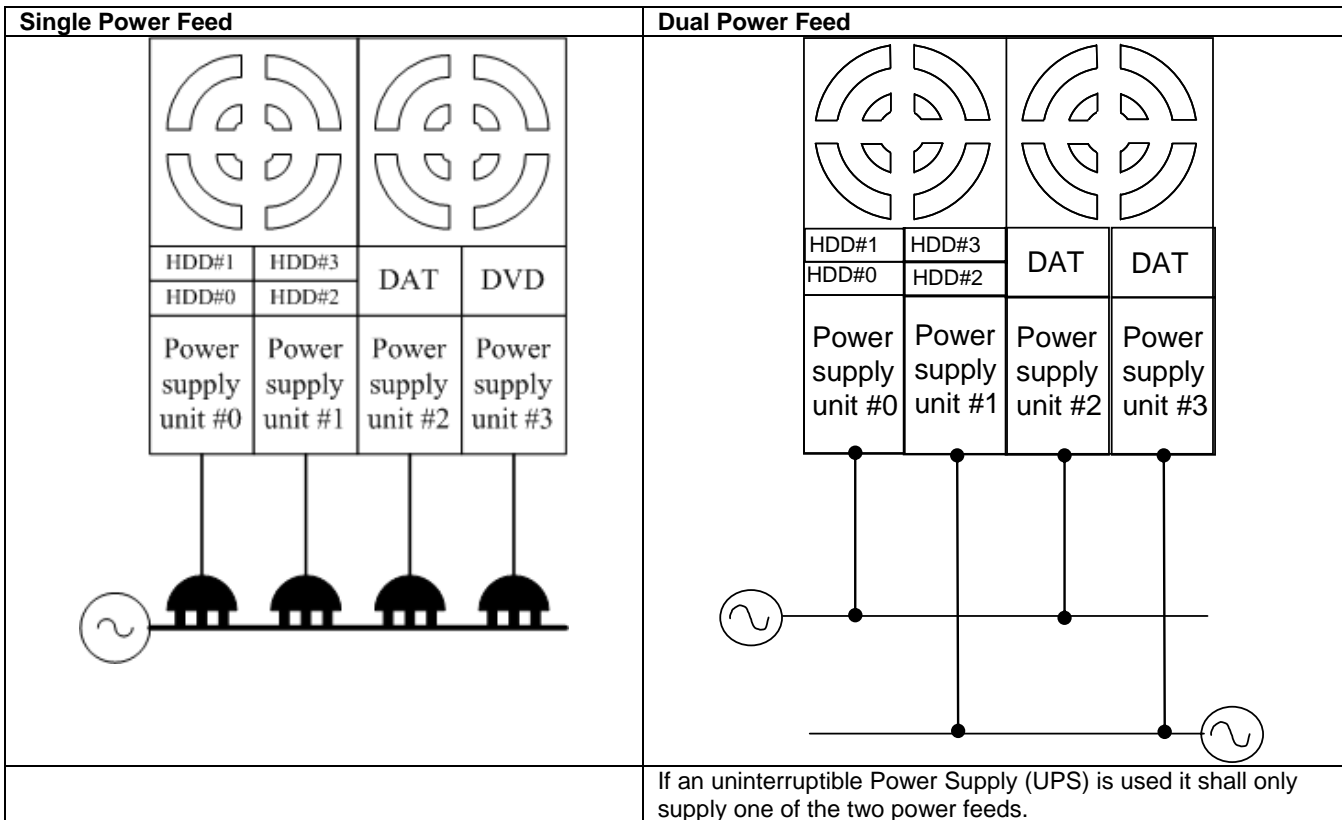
| Single Power Feed | Dual Power Feed |
|---|---|
| HDD#1 HDD#0 HDD#3 HDD#2 DAT DVD Power supply unit #0 Power supply unit #1 Power supply unit #2 Power supply unit #3 | HDD#1 HDD#0 HDD#3 HDD#2 DAT DAT Power supply unit #0 Power supply unit #1 Power supply unit #2 Power supply unit #3 |
| | If an uninterruptible Power Supply (UPS) is used it shall only supply one of the two power feeds. |